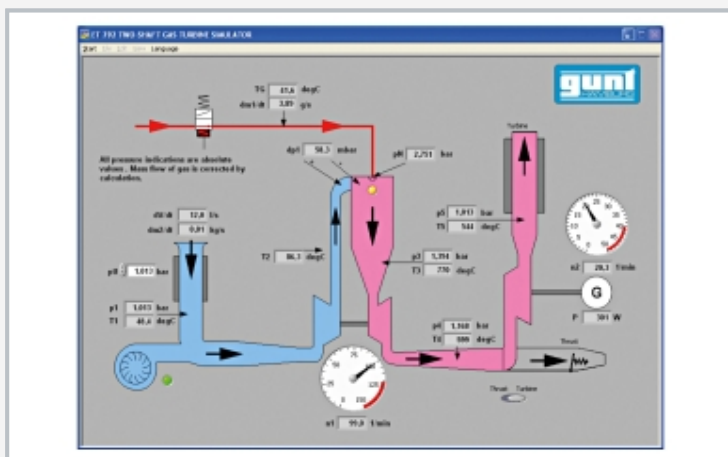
CT 302 TWO SHAFT GAS TURBINE SIMULATOR

Start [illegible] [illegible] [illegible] Language

gunt

TG 41,6 degC
dma/dt 3,89 g/s

All pressure indications are absolute values. Mass flow of gas is corrected by calculation.

dp1 58,3 mbar

p0 2,251 bar

Turbine

dV/dt 12,8 l/s
dma2/dt 0,01 kg/s

p5 1,017 bar
T5 544 degC

p0 1,017 bar

T2 86,1 degC

p3 1,394 bar
T3 770 degC

n2 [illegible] 1/min

G

p1 1,013 bar
T1 40,6 degC

P 301 W

p4 1,168 bar
T4 589 degC

Thrust

Thrust Turbine

n1 99,9 1/min